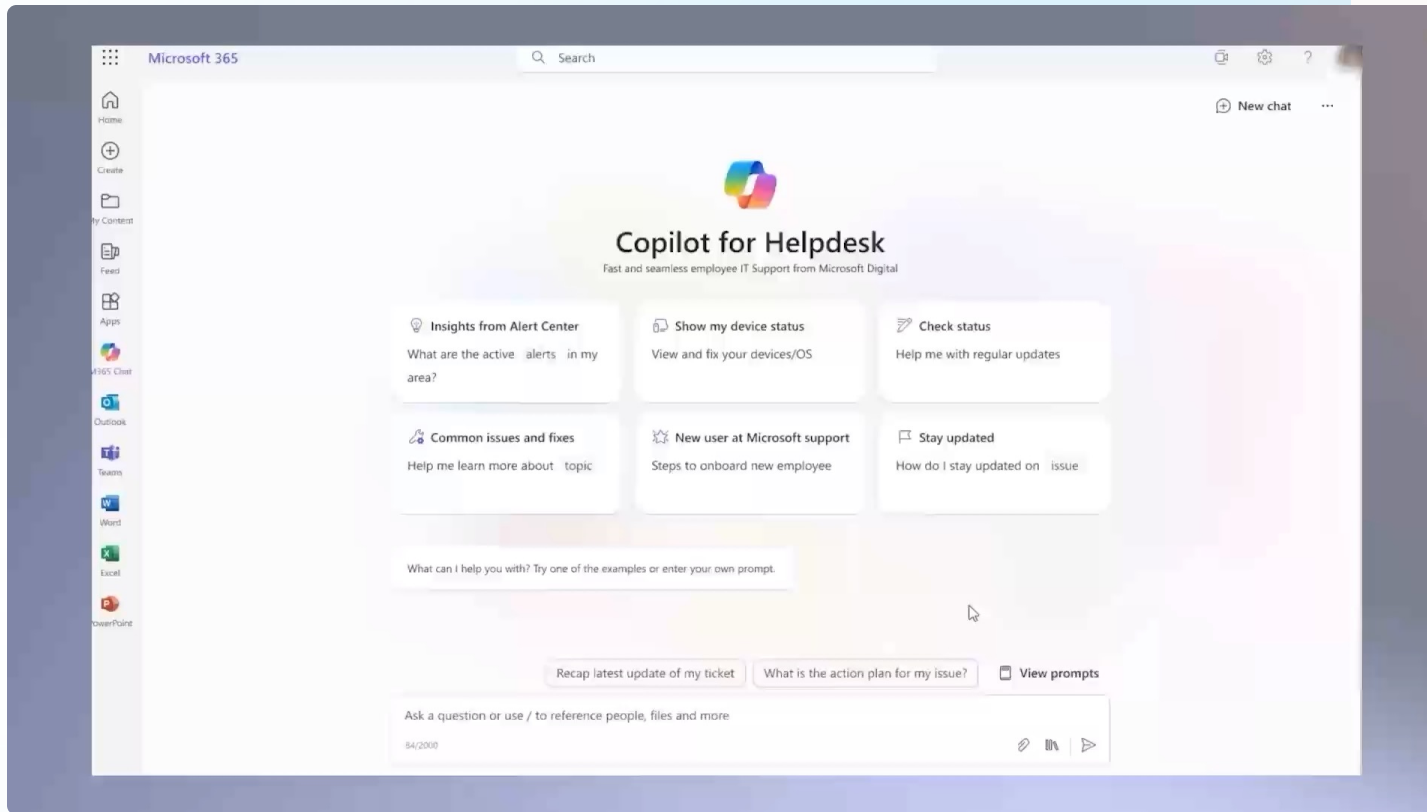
Microsoft 365

Search

New chat

Home
Create
My Content
Feed
Apps
M365 Chat
Outlook
Teams
Word
Excel
PowerPoint

Copilot for Helpdesk

Fast and seamless employee IT Support from Microsoft Digital

Insights from Alert Center
What are the active alerts in my area?

Show my device status
View and fix your devices/OS

Check status
Help me with regular updates

Common issues and fixes
Help me learn more about topic

New user at Microsoft support
Steps to onboard new employee

Stay updated
How do I stay updated on issue

What can I help you with? Try one of the examples or enter your own prompt.

Recap latest update of my ticket

What is the action plan for my issue?

View prompts

Ask a question or use / to reference people, files and more

84/2000